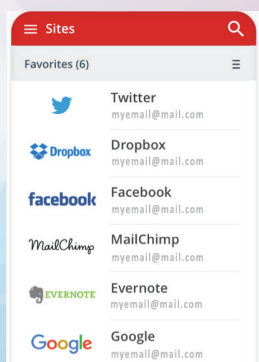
Sites

Favorites (6)

Twitter
myemail@mail.com

Dropbox
Dropbox
myemail@mail.com

facebook
Facebook
myemail@mail.com

MailChimp
MailChimp
myemail@mail.com

EVERNOTE
Evernote
myemail@mail.com

Google
Google
myemail@mail.com